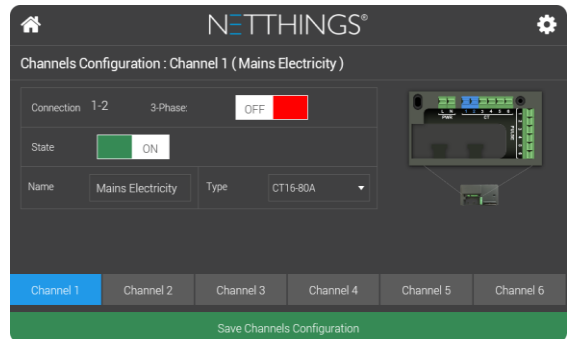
NETTHINGS®

Channels Configuration : Channel 1 ( Mains Electricity )

Connection 1-2 3-Phase: OFF

State ON

Name Mains Electricity Type CT16-80A

PWR CT PULSE

Channel 1 Channel 2 Channel 3 Channel 4 Channel 5 Channel 6

Save Channels Configuration